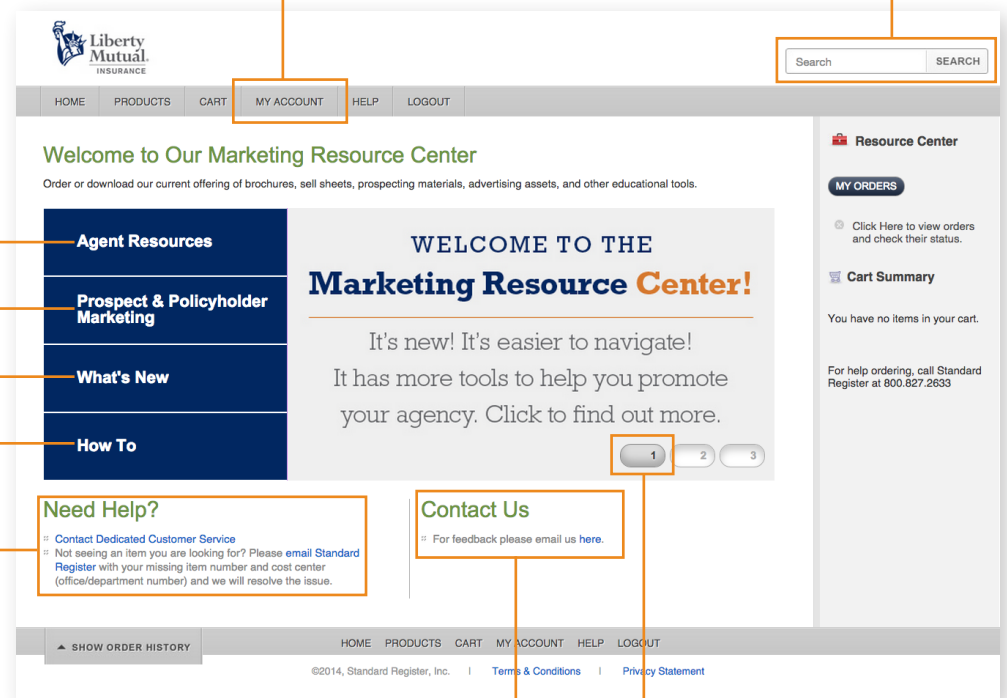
Liberty Mutual. INSURANCE

Search SEARCH

HOME PRODUCTS CART MY ACCOUNT HELP LOGOUT

Welcome to Our Marketing Resource Center

Order or download our current offering of brochures, sell sheets, prospecting materials, advertising assets, and other educational tools.

Agent Resources

Prospect & Policyholder Marketing

What's New

How To

WELCOME TO THE

Marketing Resource Center!

It's new! It's easier to navigate! It has more tools to help you promote your agency. Click to find out more.

1 2 3

Resource Center

MY ORDERS

Click Here to view orders and check their status.

Cart Summary

You have no items in your cart.

For help ordering, call Standard Register at 800.827.2633

Need Help?

Contact Dedicated Customer Service

Not seeing an item you are looking for? Please email Standard Register with your missing item number and cost center (office/department number) and we will resolve the issue.

Contact Us

For feedback please email us here.

SHOW ORDER HISTORY

HOME PRODUCTS CART MY ACCOUNT HELP LOGOUT

©2014, Standard Register, Inc. | Terms & Conditions | Privacy Statement